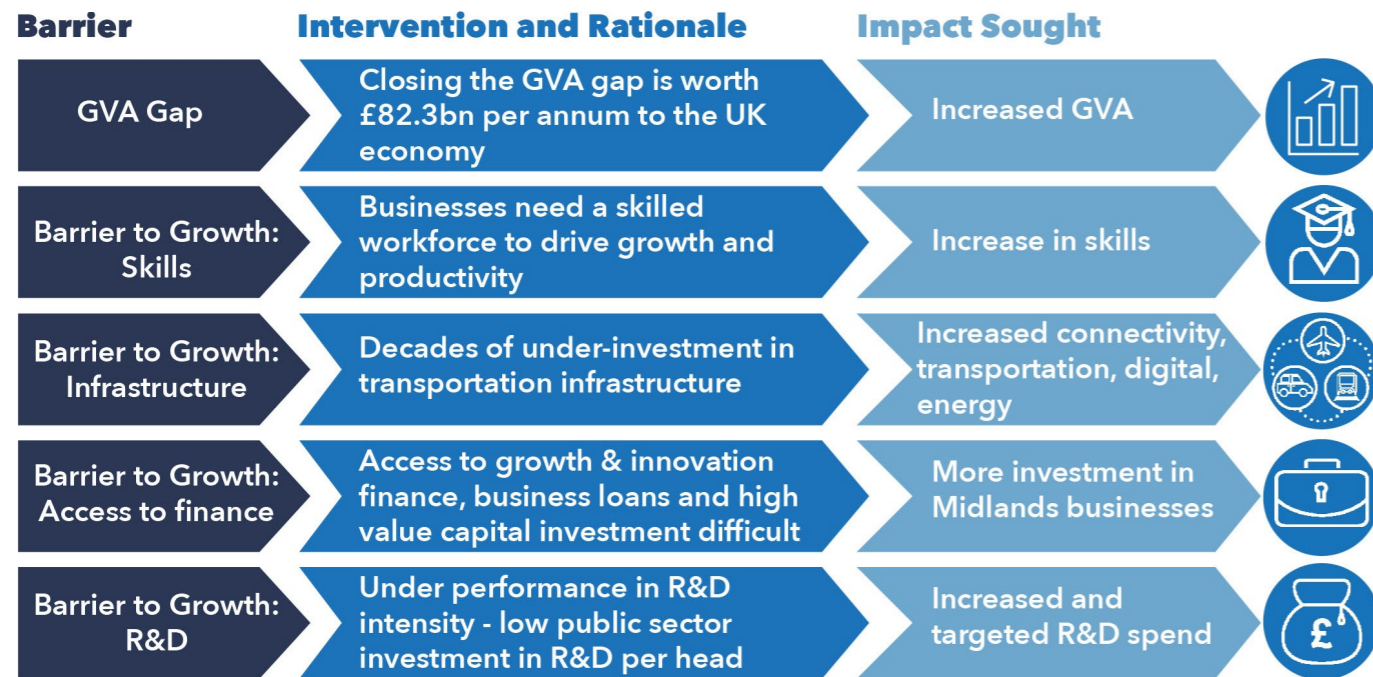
| Barrier | Intervention and Rationale | Impact Sought |
|---|---|---|
| GVA Gap | Closing the GVA gap is worth £82.3bn per annum to the UK economy | Increased GVA |
| Barrier to Growth: Skills | Businesses need a skilled workforce to drive growth and productivity | Increase in skills |
| Barrier to Growth: Infrastructure | Decades of under-investment in transportation infrastructure | Increased connectivity, transportation, digital, energy |
| Barrier to Growth: Access to finance | Access to growth & innovation finance, business loans and high value capital investment difficult | More investment in Midlands businesses |
| Barrier to Growth: R&D | Under performance in R&D intensity - low public sector investment in R&D per head | Increased and targeted R&D spend |

£